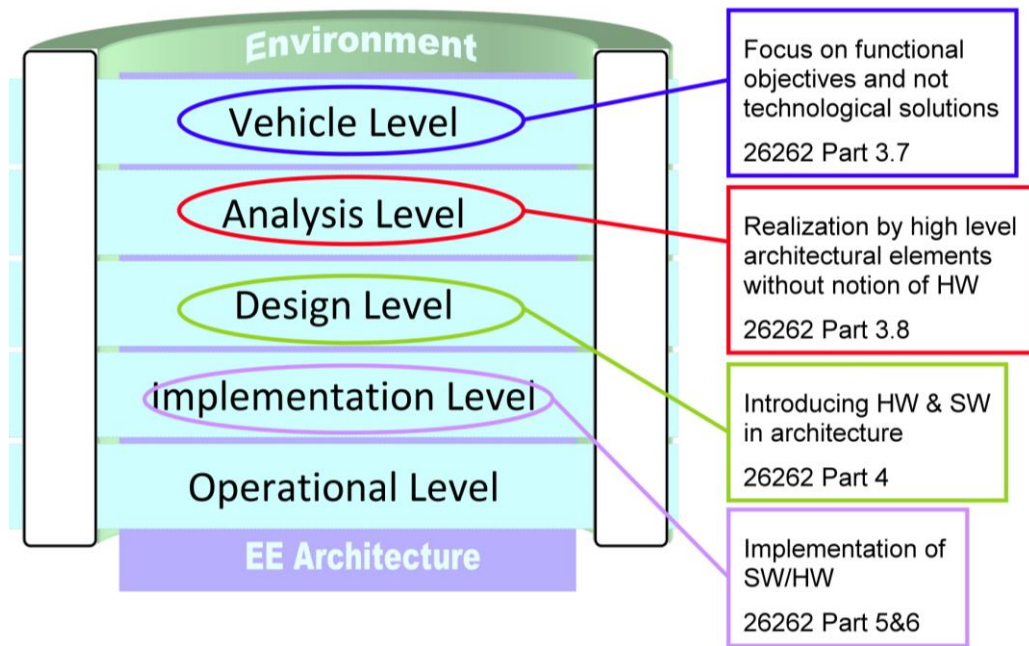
Environment

Vehicle Level

Analysis Level

Design Level

Implementation Level

Operational Level

EE Architecture

Focus on functional objectives and not technological solutions

26262 Part 3.7

Realization by high level architectural elements without notion of HW

26262 Part 3.8

Introducing HW & SW in architecture

26262 Part 4

Implementation of SW/HW

26262 Part 5&6